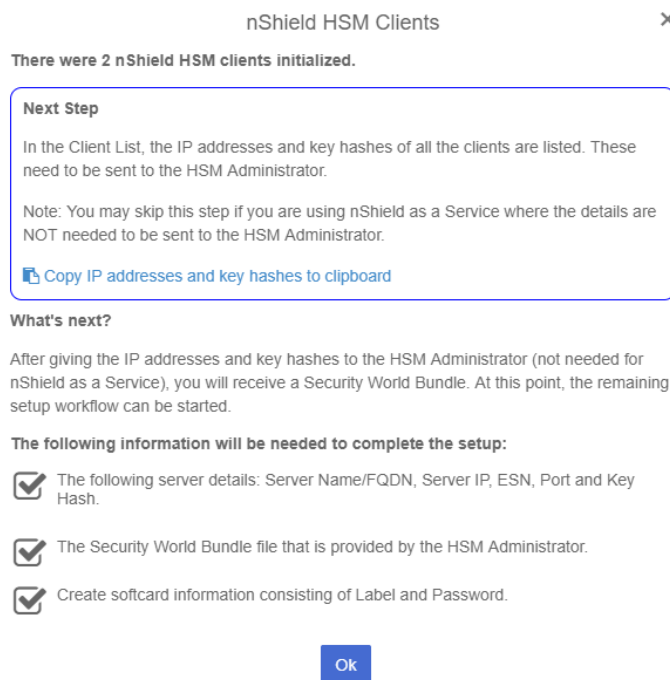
nShield HSM Clients

×

There were 2 nShield HSM clients initialized.

Next Step

In the Client List, the IP addresses and key hashes of all the clients are listed. These need to be sent to the HSM Administrator.

Note: You may skip this step if you are using nShield as a Service where the details are NOT needed to be sent to the HSM Administrator.

Copy IP addresses and key hashes to clipboard

What's next?

After giving the IP addresses and key hashes to the HSM Administrator (not needed for nShield as a Service), you will receive a Security World Bundle. At this point, the remaining setup workflow can be started.

The following information will be needed to complete the setup:

The following server details: Server Name/FQDN, Server IP, ESN, Port and Key Hash.

The Security World Bundle file that is provided by the HSM Administrator.

Create softcard information consisting of Label and Password.

Ok